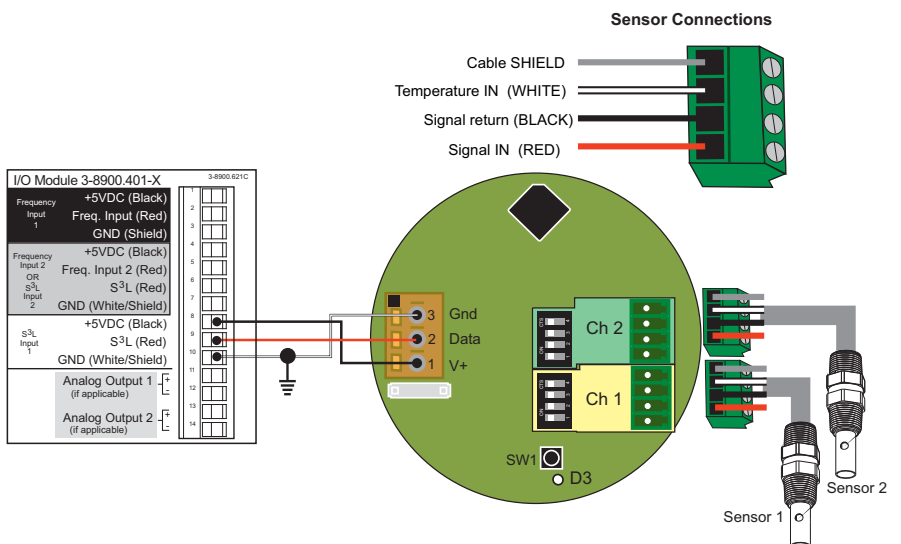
Sensor Connections

Cable SHIELD
Temperature IN (WHITE)
Signal return (BLACK)
Signal IN (RED)

I/O Module 3-8900.401-X
3-8900.621C

Frequency Input 1
+5VDC (Black)
Freq. Input (Red)
GND (Shield)

Frequency Input 2 OR $S^3L$ Input 2
+5VDC (Black)
Freq. Input 2 (Red)
$S^3L$ (Red)
GND (White/Shield)

$S^3L$ Input 1
+5VDC (Black)
$S^3L$ (Red)
GND (White/Shield)

Analog Output 1 (if applicable)
+
-

Analog Output 2 (if applicable)
+
-

1
2
3
4
5
6
7
8
9
10
11
12
13
14

3 Gnd
2 Data
1 V+

Ch 2
Ch 1

SW1
D3

Sensor 1
Sensor 2